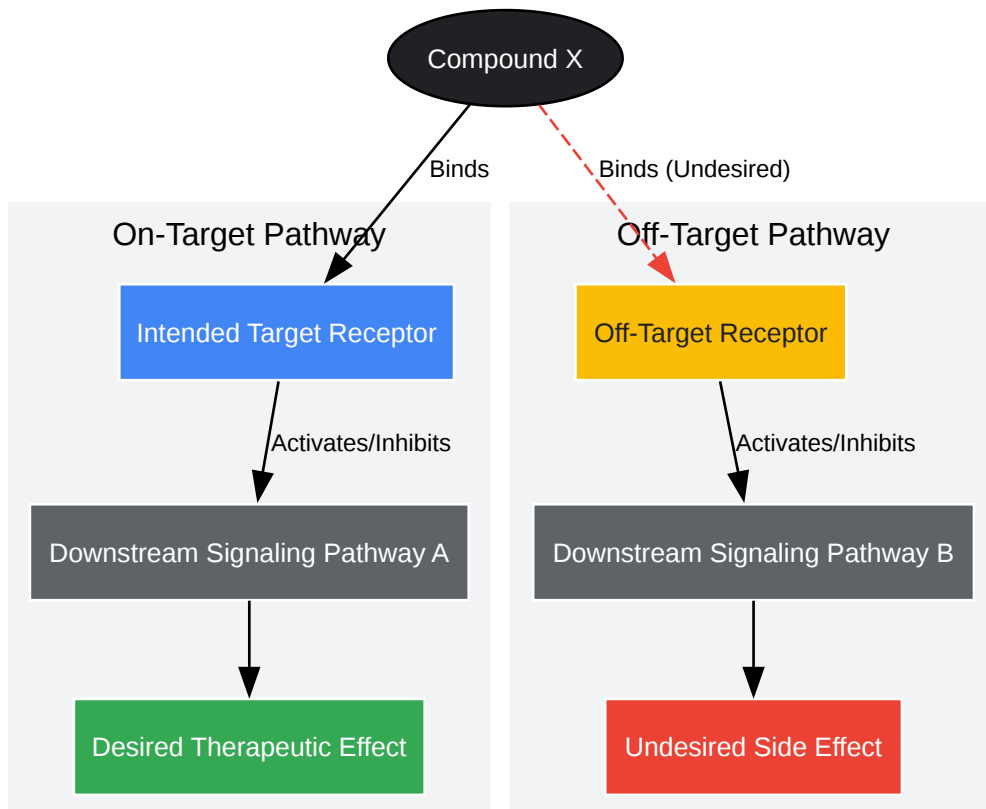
Compound X

Binds

Binds (Undesired)

On-Target Pathway

Intended Target Receptor

Activates/Inhibits

Downstream Signaling Pathway A

Desired Therapeutic Effect

Off-Target Pathway

Off-Target Receptor

Activates/Inhibits

Downstream Signaling Pathway B

Undesired Side Effect